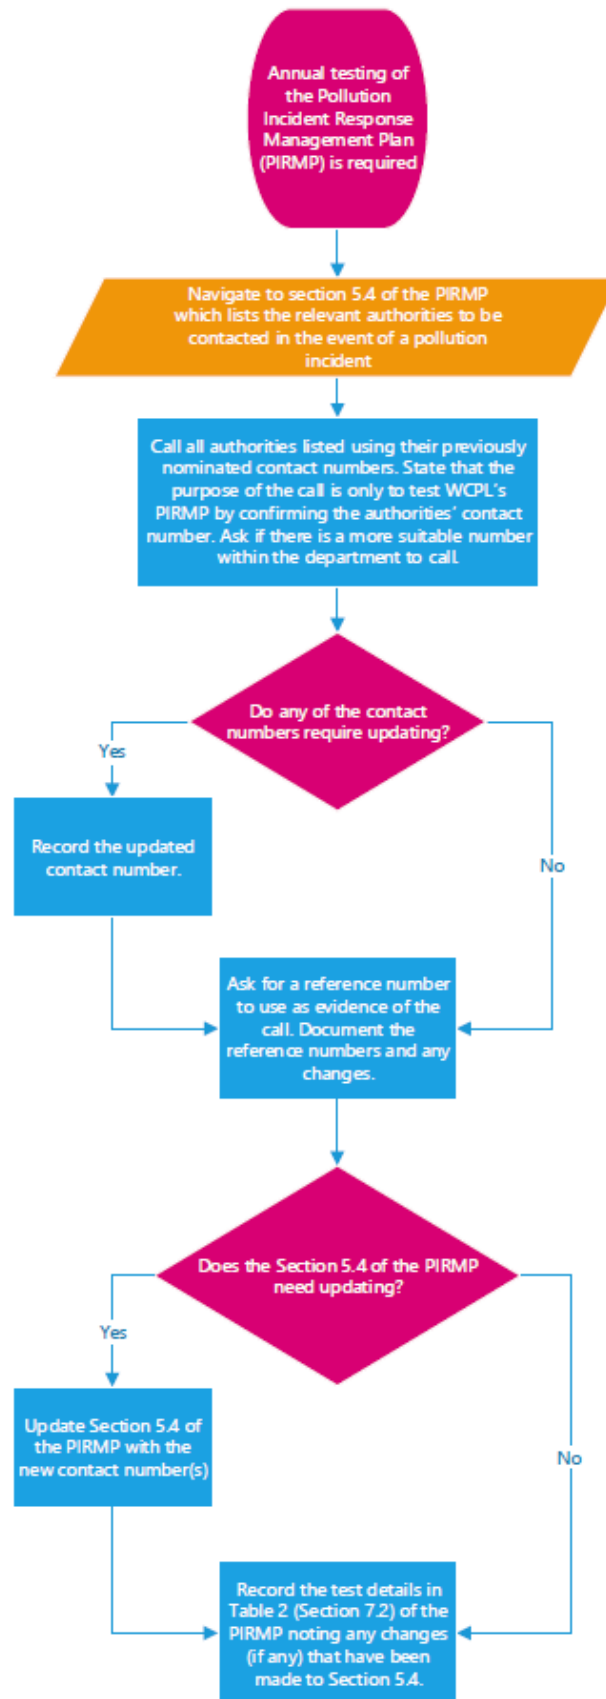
Annual testing of the Pollution Incident Response Management Plan (PIRMP) is required

Navigate to section 5.4 of the PIRMP which lists the relevant authorities to be contacted in the event of a pollution incident

Call all authorities listed using their previously nominated contact numbers. State that the purpose of the call is only to test WCPL's PIRMP by confirming the authorities' contact number. Ask if there is a more suitable number within the department to call.

Do any of the contact numbers require updating?

Yes

Record the updated contact number.

No

Ask for a reference number to use as evidence of the call. Document the reference numbers and any changes.

Does the Section 5.4 of the PIRMP need updating?

Yes

Update Section 5.4 of the PIRMP with the new contact number(s)

No

Record the test details in Table 2 (Section 7.2) of the PIRMP noting any changes (if any) that have been made to Section 5.4.